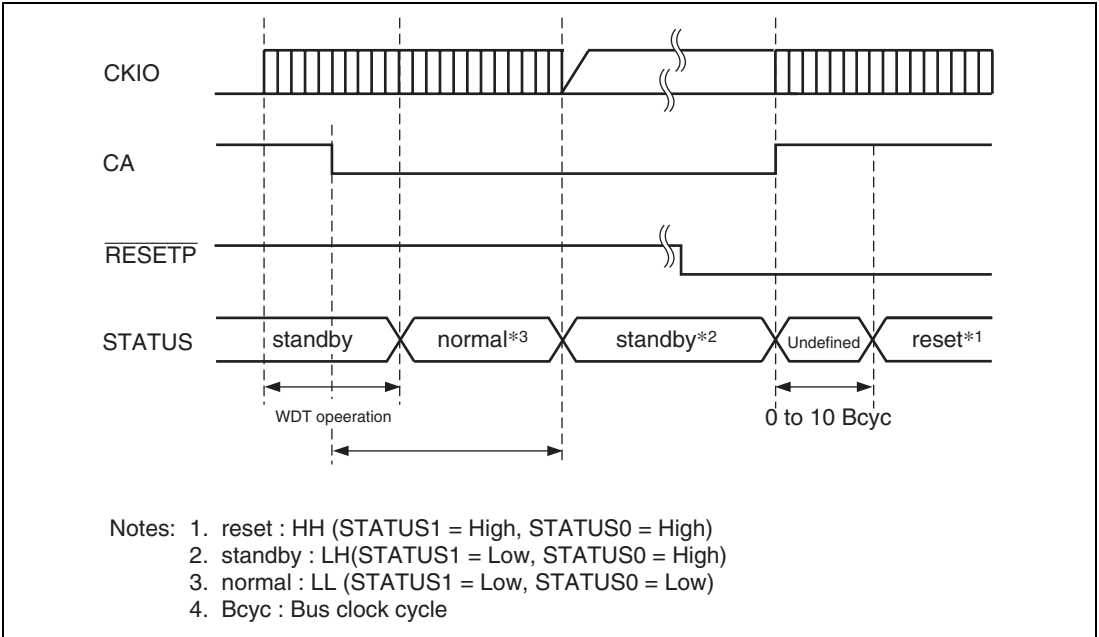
CKIO

CA

$\overline{RESETP}$

STATUS

standby

normal$*3$

standby$*2$

Undefined

reset$*1$

WDT opeeration

0 to 10 Bcyc

Notes: 1. reset : HH (STATUS1 = High, STATUS0 = High)
2. standby : LH(STATUS1 = Low, STATUS0 = High)
3. normal : LL (STATUS1 = Low, STATUS0 = Low)
4. Bcyc : Bus clock cycle